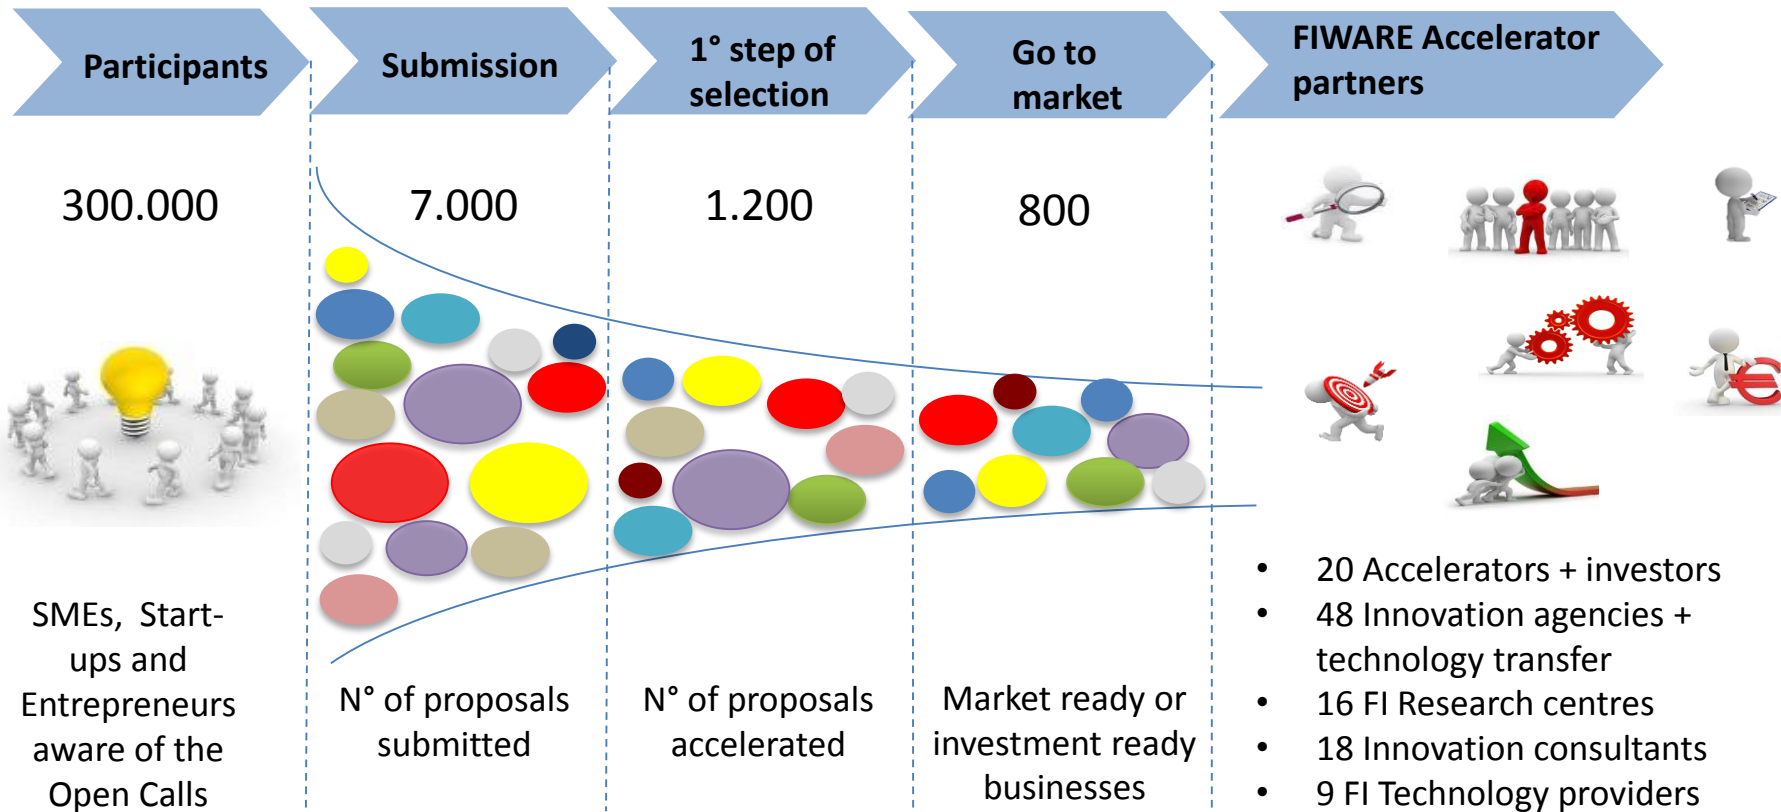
Participants

Submission

1° step of selection

Go to market

FIWARE Accelerator partners

300.000

7.000

1.200

800

SMEs, Start-ups and Entrepreneurs aware of the Open Calls

N° of proposals submitted

N° of proposals accelerated

Market ready or investment ready businesses

- 20 Accelerators + investors
- 48 Innovation agencies + technology transfer
- 16 FI Research centres
- 18 Innovation consultants
- 9 FI Technology providers